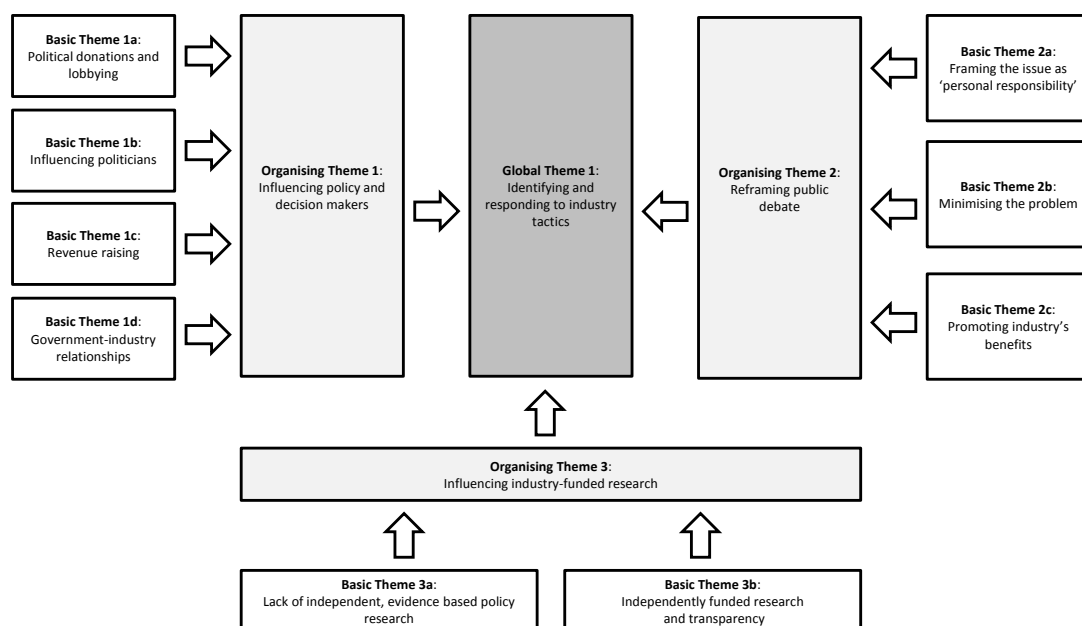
**Basic Theme 1a**: Political donations and lobbying

**Basic Theme 1b**: Influencing politicians

**Basic Theme 1c**: Revenue raising

**Basic Theme 1d**: Government-industry relationships

**Organising Theme 1**: Influencing policy and decision makers

**Global Theme 1**: Identifying and responding to industry tactics

**Organising Theme 2**: Reframing public debate

**Basic Theme 2a**: Framing the issue as 'personal responsibility'

**Basic Theme 2b**: Minimising the problem

**Basic Theme 2c**: Promoting industry's benefits

**Organising Theme 3**: Influencing industry-funded research

**Basic Theme 3a**: Lack of independent, evidence based policy research

**Basic Theme 3b**: Independently funded research and transparency